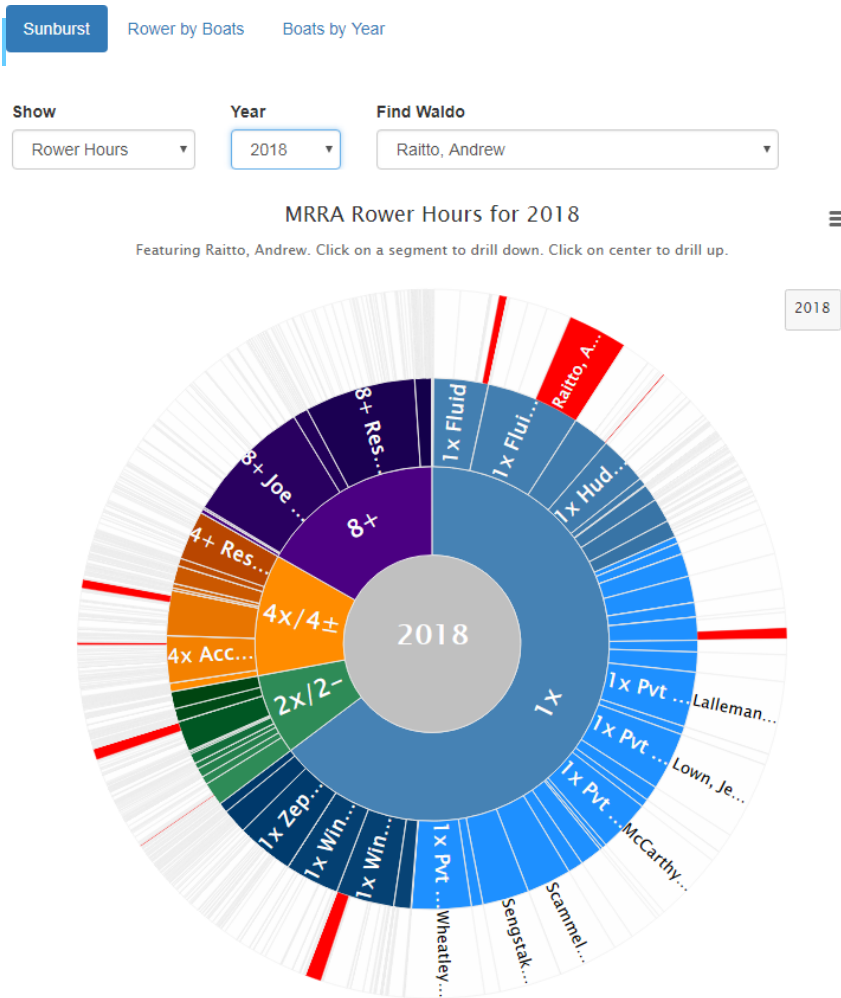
Sunburst Rower by Boats Boats by Year

Show
Rower Hours

Year
2018

Find Waldo
Raitto, Andrew

MRRA Rower Hours for 2018

Featuring Raitto, Andrew. Click on a segment to drill down. Click on center to drill up.

2018

2018

1x
8+
4x/4±
2x/2-

1x Fluid
1x Flui...
1x Hud...
1x Pvt ...
1x Pvt ...
1x Pvt ...
1x Pvt ...
1x Win...
1x Win...
1x Zep...
4x Acc...
4+ Res...
8+ Joe ...
8+ Res...

Raitto, A...
Lalleman...
Lown, Je...
McCarthy...
Scammel...
Sengstak...
Wheatley...